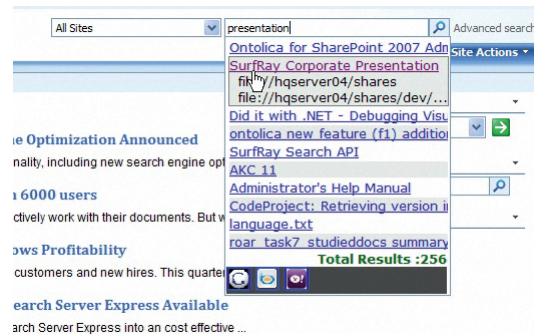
All Sites

presentation

Advanced search

Ontolica for SharePoint 2007 Adm

Site Actions ▾

SurfRay Corporate Presentation

file://hqserver04/shares

file://hqserver04/shares/dev/...

Did it with .NET - Debugging Visu

ontolica new feature (f1) additio

SurfRay Search API

AKC 11

Administrator's Help Manual

CodeProject: Retrieving version i

language.txt

roar_task7_studieddocs summary

Total Results :256

e Optimization Announced

nality, including new search engine opt

n 6000 users

ctively work with their documents. But w

ows Profitability

customers and new hires. This quarte

earch Server Express Available

arch Server Express into an cost effective ...